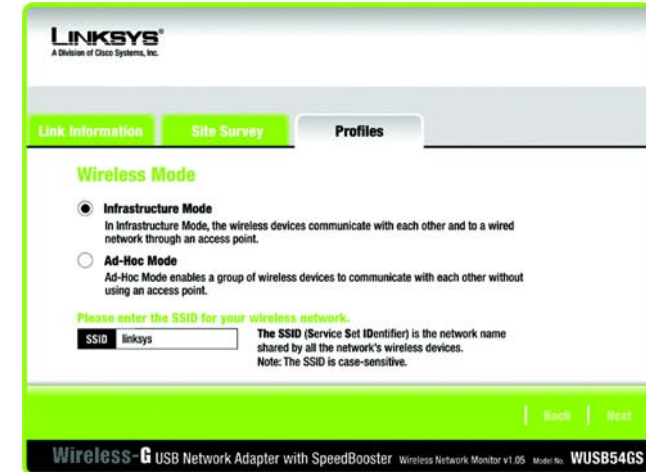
LINKSYS®
A Division of Cisco Systems, Inc.

Link Information | Site Survey | Profiles

Wireless Mode

Infrastructure Mode
In Infrastructure Mode, the wireless devices communicate with each other and to a wired network through an access point.

Ad-Hoc Mode
Ad-Hoc Mode enables a group of wireless devices to communicate with each other without using an access point.

Please enter the SSID for your wireless network.

SSID linksys

The SSID (Service Set IDentifier) is the network name shared by all the network's wireless devices.
Note: The SSID is case-sensitive.

Back | Next

Wireless-G USB Network Adapter with SpeedBooster Wireless Network Monitor v1.05 Model No. WUSB54GS